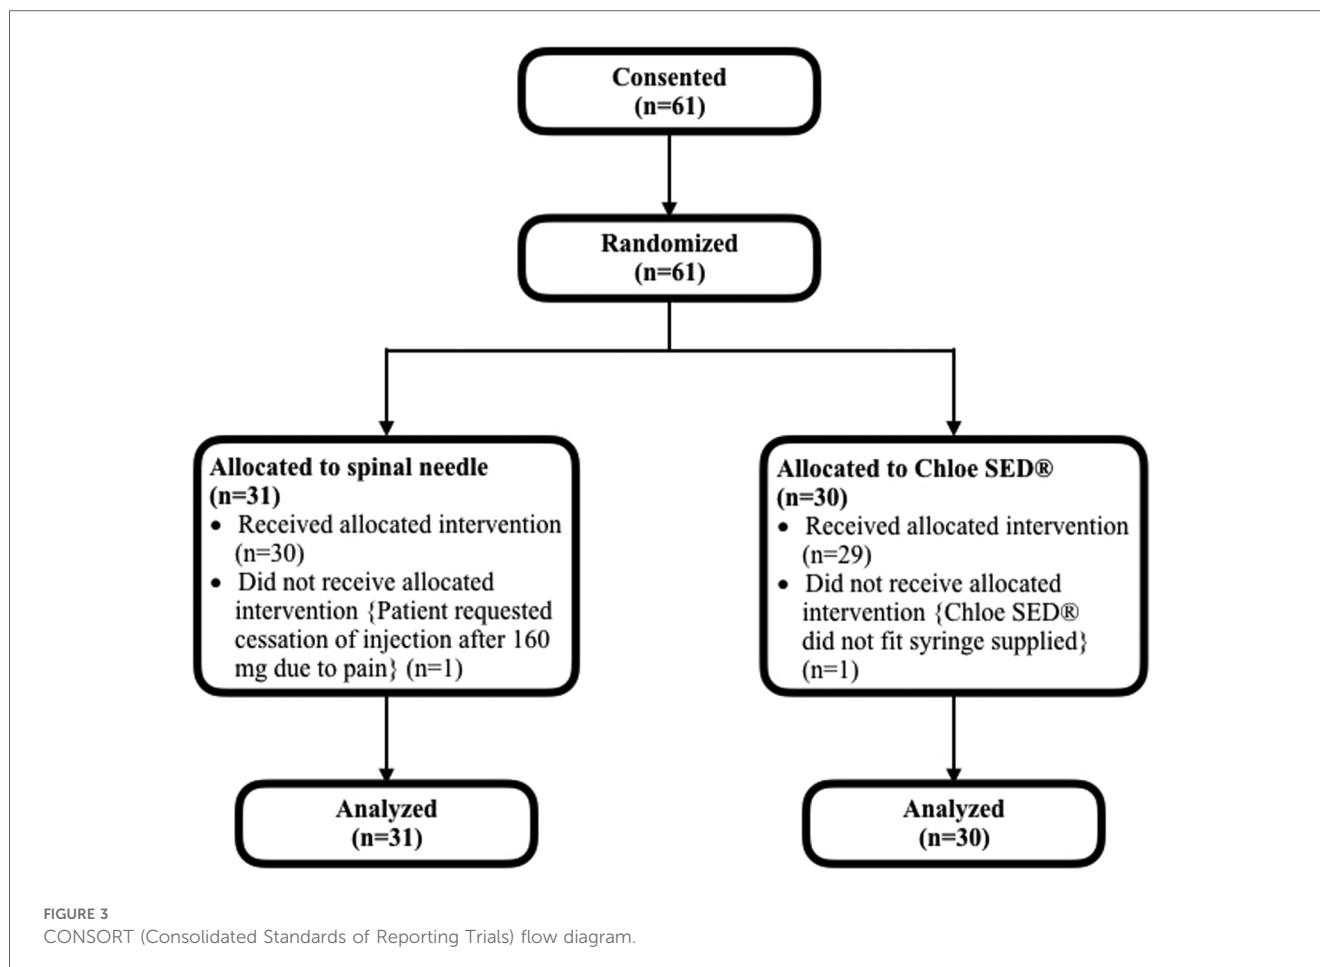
Consented
(n=61)

Randomized
(n=61)

Allocated to spinal needle
(n=31)
• Received allocated intervention (n=30)
• Did not receive allocated intervention {Patient requested cessation of injection after 160 mg due to pain} (n=1)

Allocated to Chloe SED®
(n=30)
• Received allocated intervention (n=29)
• Did not receive allocated intervention {Chloe SED® did not fit syringe supplied} (n=1)

Analyzed
(n=31)

Analyzed
(n=30)

FIGURE 3
CONSORT (Consolidated Standards of Reporting Trials) flow diagram.